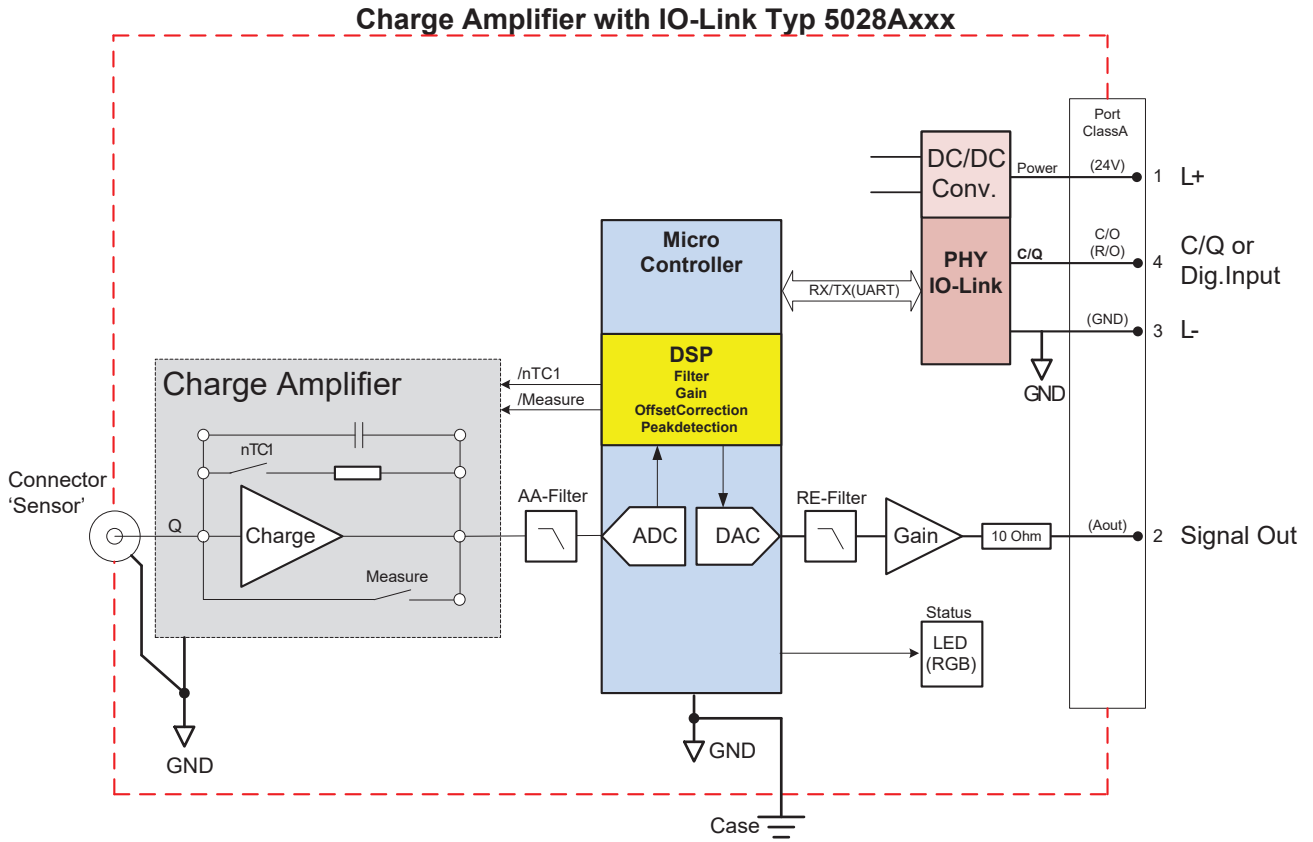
Charge Amplifier with IO-Link Typ 5028Axxx

Port ClassA

DC/DC Conv.

Power

(24V)

1 L+

Micro Controller

PHY IO-Link

C/Q

C/O (R/O)

4 C/Q or Dig.Input

RX/TX(UART)

(GND)

3 L-

GND

DSP
Filter
Gain
OffsetCorrection
Peakdetection

/nTC1

/Measure

Charge Amplifier

nTC1

Connector 'Sensor'

Q

Charge

Measure

AA-Filter

ADC

DAC

RE-Filter

Gain

10 Ohm

(Aout)

2 Signal Out

Status

LED (RGB)

GND

GND

Case